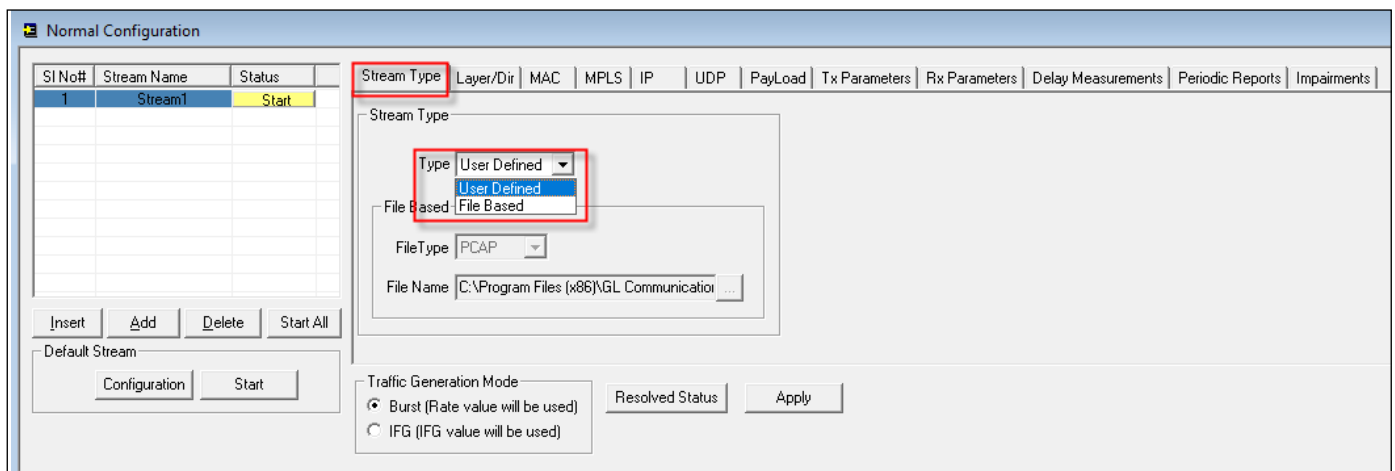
Normal Configuration

| Sl No# | Stream Name | Status |
|---|---|---|
| 1 | Stream1 | Start |

Insert Add Delete Start All

Default Stream

Configuration Start

Stream Type | Layer/Dir | MAC | MPLS | IP | UDP | PayLoad | Tx Parameters | Rx Parameters | Delay Measurements | Periodic Reports | Impairments

Stream Type

Type User Defined

User Defined
File Based

File Based

FileType PCAP

File Name C:\Program Files (x86)\GL Communicatio ...

Traffic Generation Mode
Burst (Rate value will be used)
IFG (IFG value will be used)

Resolved Status Apply